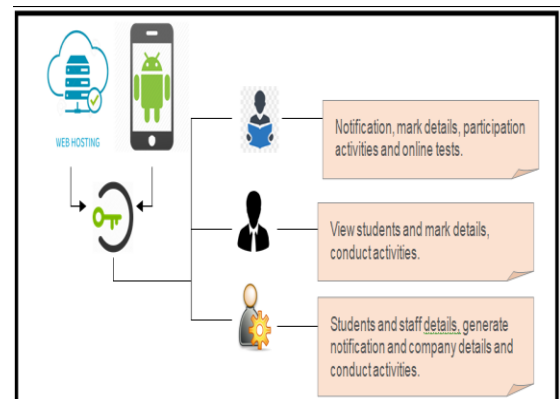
WEB HOSTING

Notification, mark details, participation activities and online tests.

View students and mark details, conduct activities.

Students and staff details, generate notification and company details and conduct activities.